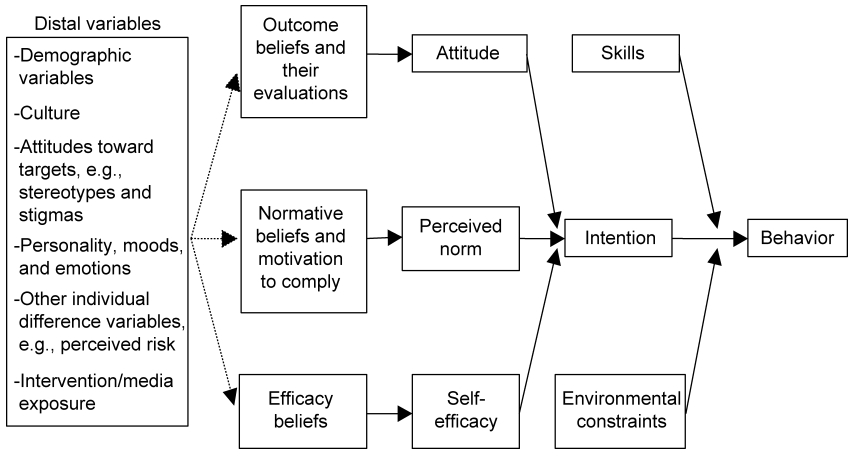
Distal variables

-Demographic variables

-Culture

-Attitudes toward targets, e.g., stereotypes and stigmas

-Personality, moods, and emotions

-Other individual difference variables, e.g., perceived risk

-Intervention/media exposure

Outcome beliefs and their evaluations

Attitude

Skills

Normative beliefs and motivation to comply

Perceived norm

Intention

Behavior

Efficacy beliefs

Self-efficacy

Environmental constraints